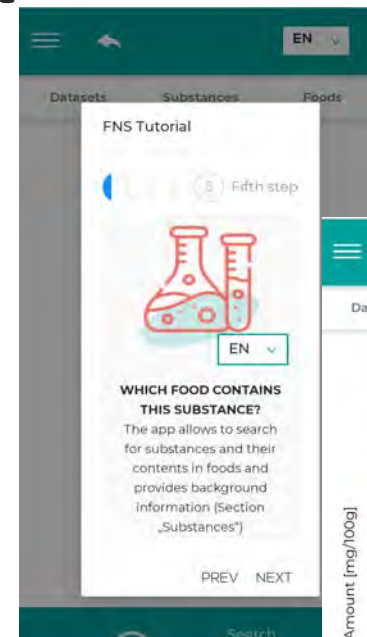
EN

Datasets Substances Foods

FNS Tutorial

5 Fifth step

EN

WHICH FOOD CONTAINS THIS SUBSTANCE?

The app allows to search for substances and their contents in foods and provides background information (Section „Substances")

PREV NEXT

Da

Amount [mg/100g]

Search